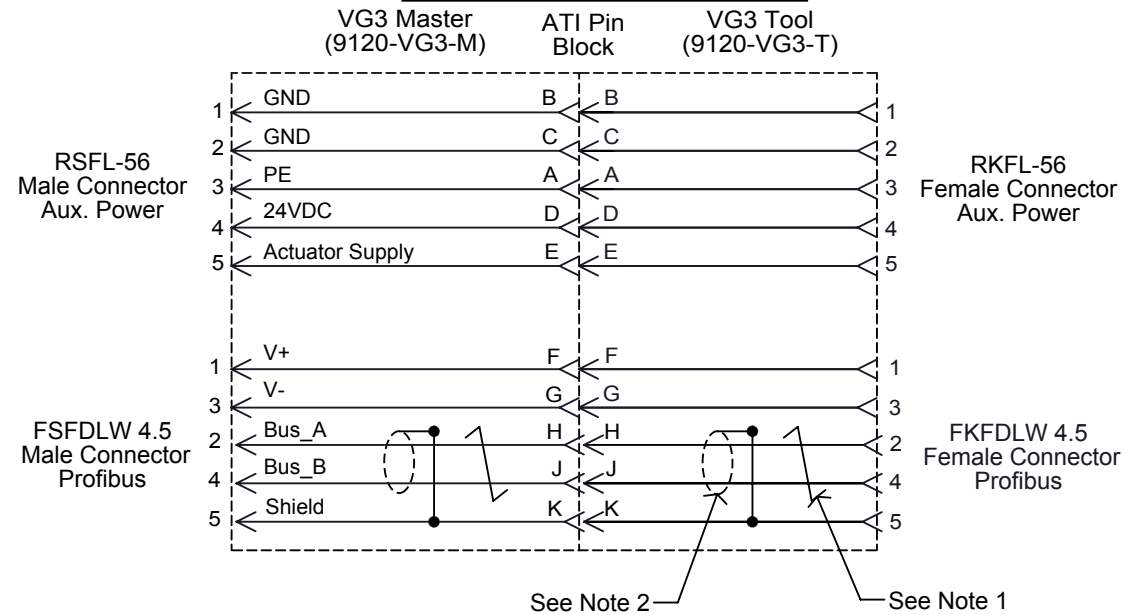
VG3 Master
(9120-VG3-M)

ATI Pin
Block

VG3 Tool
(9120-VG3-T)

RSFL-56
Male Connector
Aux. Power

1 GND B B 1
2 GND C C 2
3 PE A A 3
4 24VDC D D 4
5 Actuator Supply E E 5

RKFL-56
Female Connector
Aux. Power

FSFDLW 4.5
Male Connector
Profibus

1 V+ F F 1
3 V- G G 3
2 Bus_A H H 2
4 Bus_B J J 4
5 Shield K K 5

FKFDLW 4.5
Female Connector
Profibus

See Note 2

See Note 1